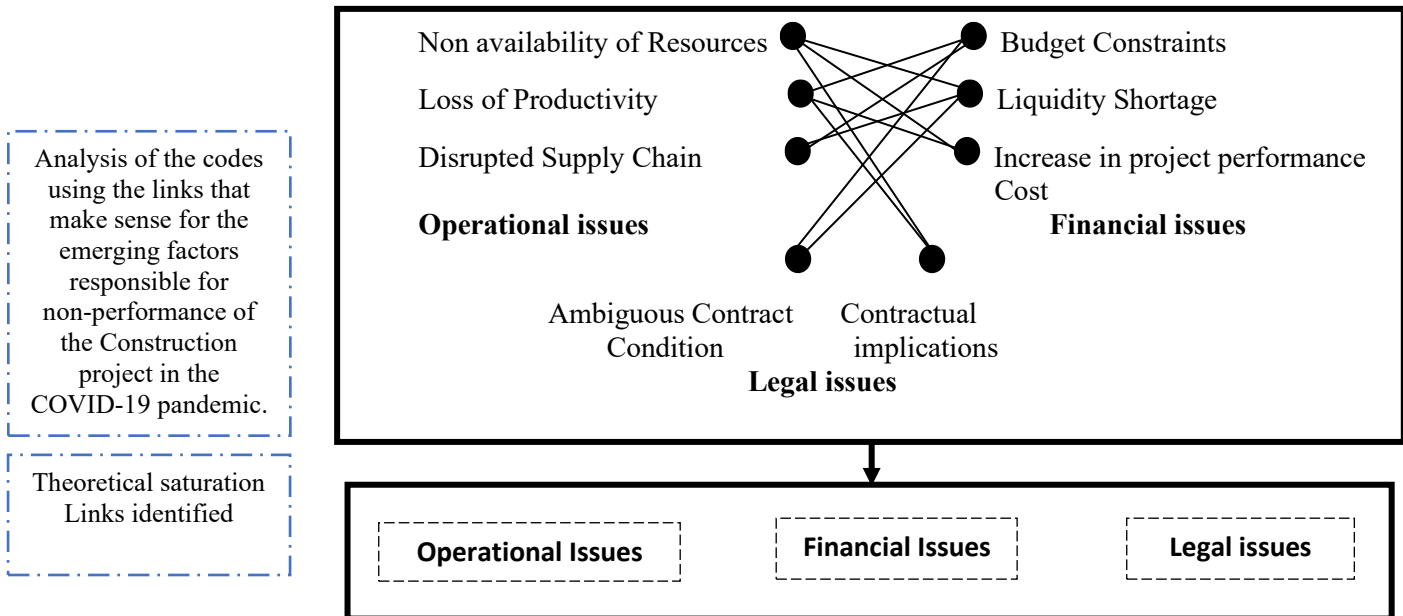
Analysis of the codes using the links that make sense for the emerging factors responsible for non-performance of the Construction project in the COVID-19 pandemic.

Theoretical saturation Links identified

Non availability of Resources

Loss of Productivity

Disrupted Supply Chain

Operational issues

Budget Constraints

Liquidity Shortage

Increase in project performance Cost

Financial issues

Ambiguous Contract Condition

Contractual implications

Legal issues

Operational Issues

Financial Issues

Legal issues